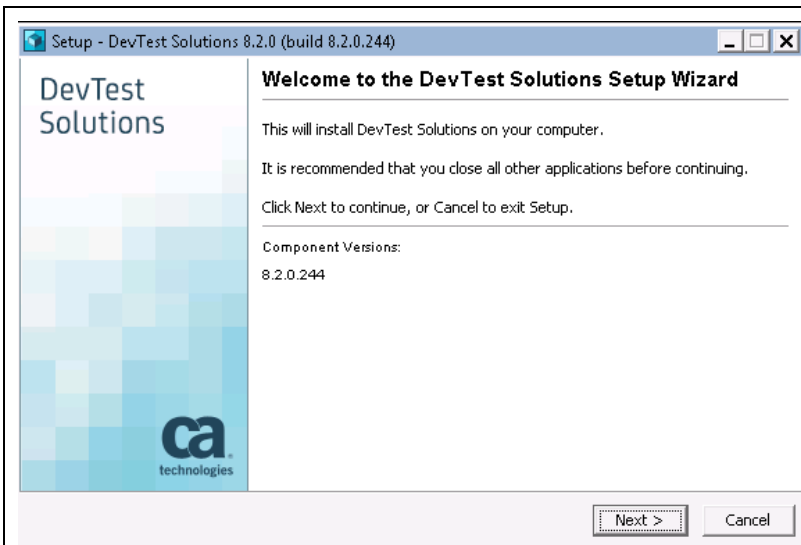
Setup - DevTest Solutions 8.2.0 (build 8.2.0.244)

DevTest Solutions

Welcome to the DevTest Solutions Setup Wizard

This will install DevTest Solutions on your computer.

It is recommended that you close all other applications before continuing.

Click Next to continue, or Cancel to exit Setup.

Component Versions:

8.2.0.244

ca technologies

Next >

Cancel